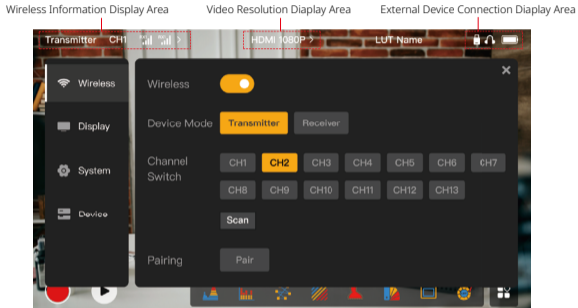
Wireless Information Display Area
Video Resolution Display Area
External Device Connection Display Area

Transmitter CH1
HDMI 1080P >
LUT Name

Wireless
Display
System
Device

Wireless
Device Mode
Transmitter
Receiver
Channel Switch
CH1
CH2
CH3
CH4
CH5
CH6
CH7
CH8
CH9
CH10
CH11
CH12
CH13
Scan
Pairing
Pair